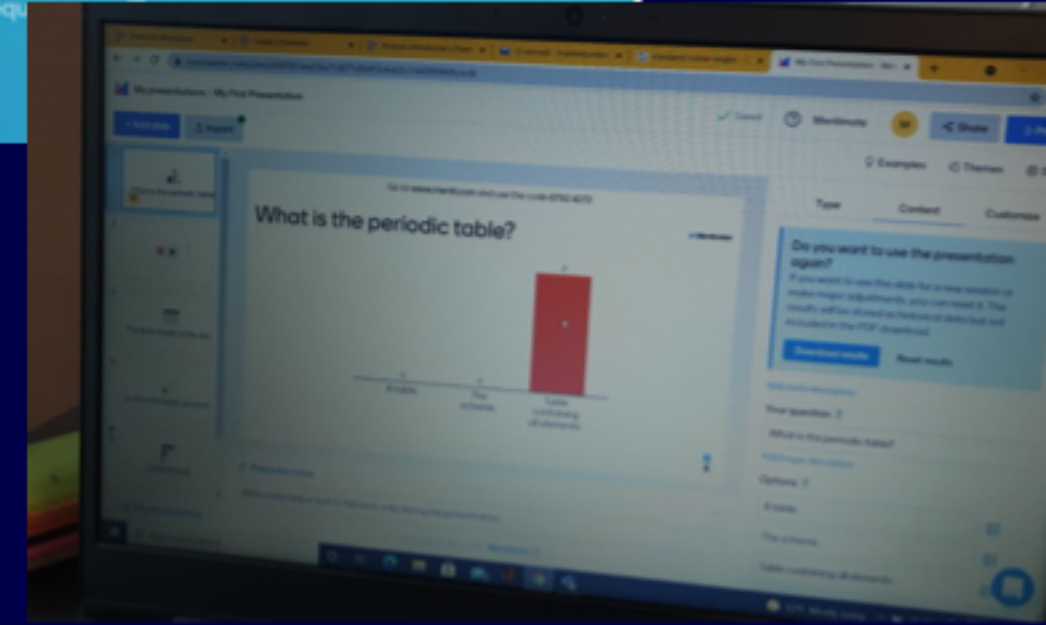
My presentations / My First Presentation

+ Add slide

Import

Saved

Mentimote

Share

Examples

Themes

Go to www.menti.com and use the code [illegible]

What is the periodic table?

A table

The scheme

Table containing all elements

Type

Content

Customize

Do you want to use the presentation again?

If you want to use this slide for a new session or make major adjustments, you can reset it. The results will be stored as historical data but not included in the PDF download.

Download results

Reset results

Your question

What is the periodic table?

Options

A table

The scheme

Table containing all elements

Presenter notes